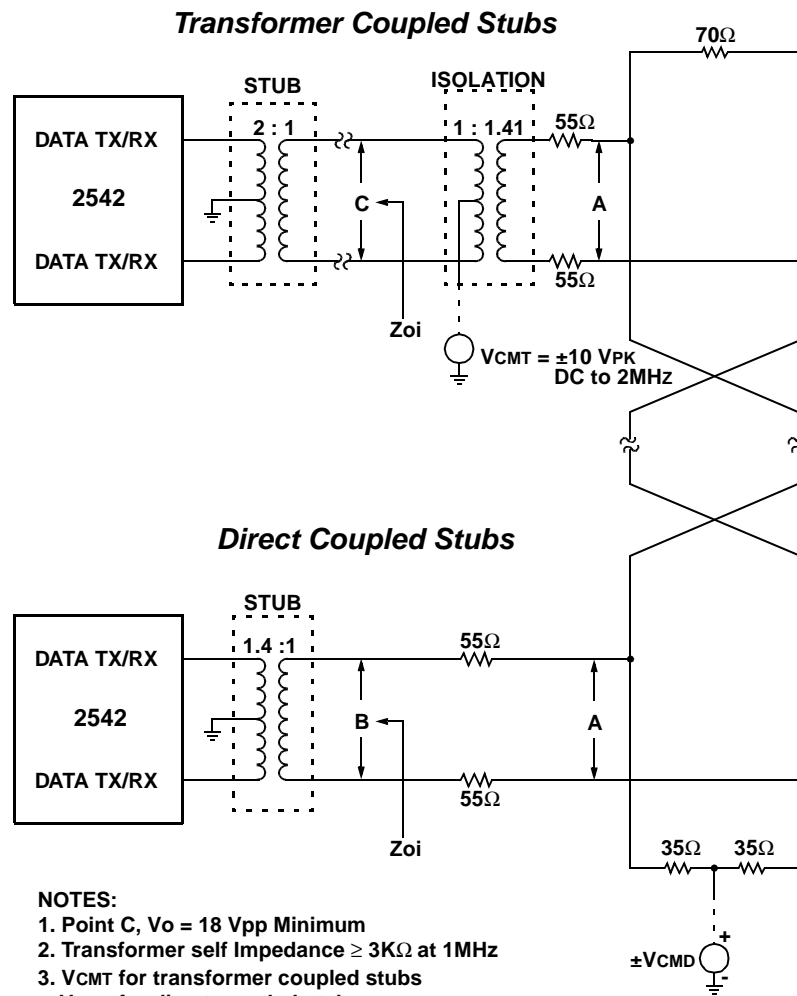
Transformer Coupled Stubs

70Ω

STUB

ISOLATION

DATA TX/RX

2 : 1

1 : 1.41

55Ω

2542

C

A

DATA TX/RX

55Ω

Zoi

VCMT = ±10 VPK
DC to 2MHz

Direct Coupled Stubs

STUB

DATA TX/RX

1.4 :1

55Ω

2542

B

A

DATA TX/RX

55Ω

Zoi

35Ω

35Ω

NOTES:
1. Point C, Vo = 18 Vpp Minimum
2. Transformer self Impedance $\geq$ 3KΩ at 1MHz
3. VCMT for transformer coupled stubs
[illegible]

+

±VCMD

-